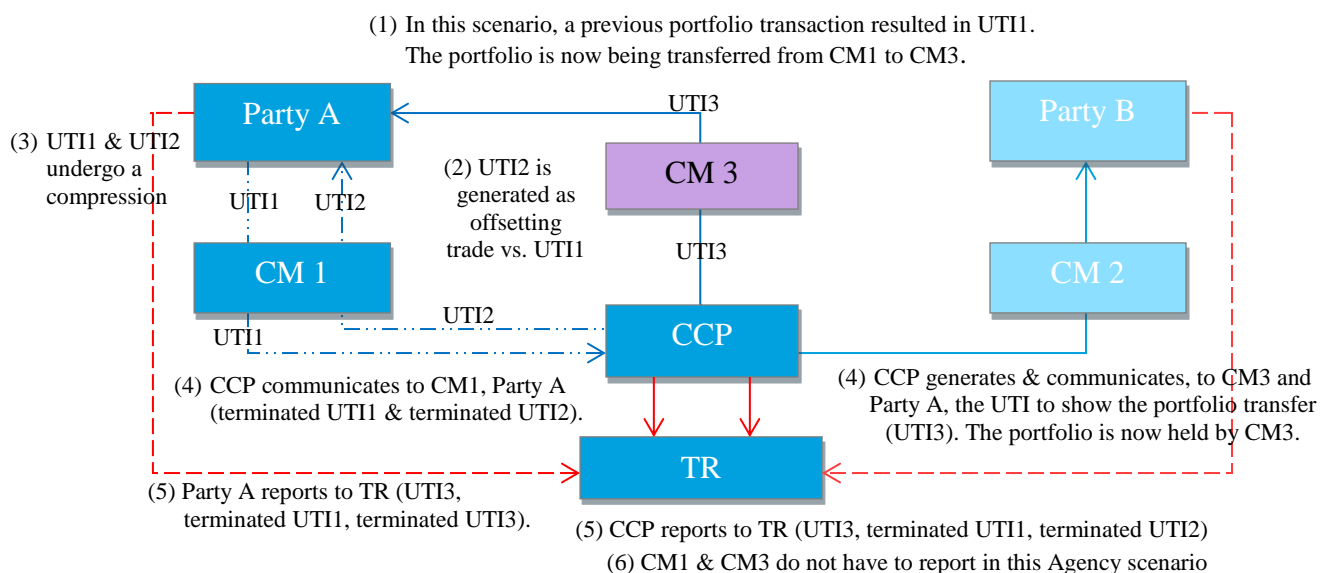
(1) In this scenario, a previous portfolio transaction resulted in UTI1.
The portfolio is now being transferred from CM1 to CM3.

Party A

UTI3

Party B

(3) UTI1 & UTI2 undergo a compression

(2) UTI2 is generated as offsetting trade vs. UTI1

CM 3

UTI1

UTI2

UTI3

CM 1

CM 2

UTI2

UTI1

CCP

(4) CCP communicates to CM1, Party A (terminated UTI1 & terminated UTI2).

(4) CCP generates & communicates, to CM3 and Party A, the UTI to show the portfolio transfer (UTI3). The portfolio is now held by CM3.

TR

(5) Party A reports to TR (UTI3, terminated UTI1, terminated UTI3).

(5) CCP reports to TR (UTI3, terminated UTI1, terminated UTI2)

(6) CM1 & CM3 do not have to report in this Agency scenario